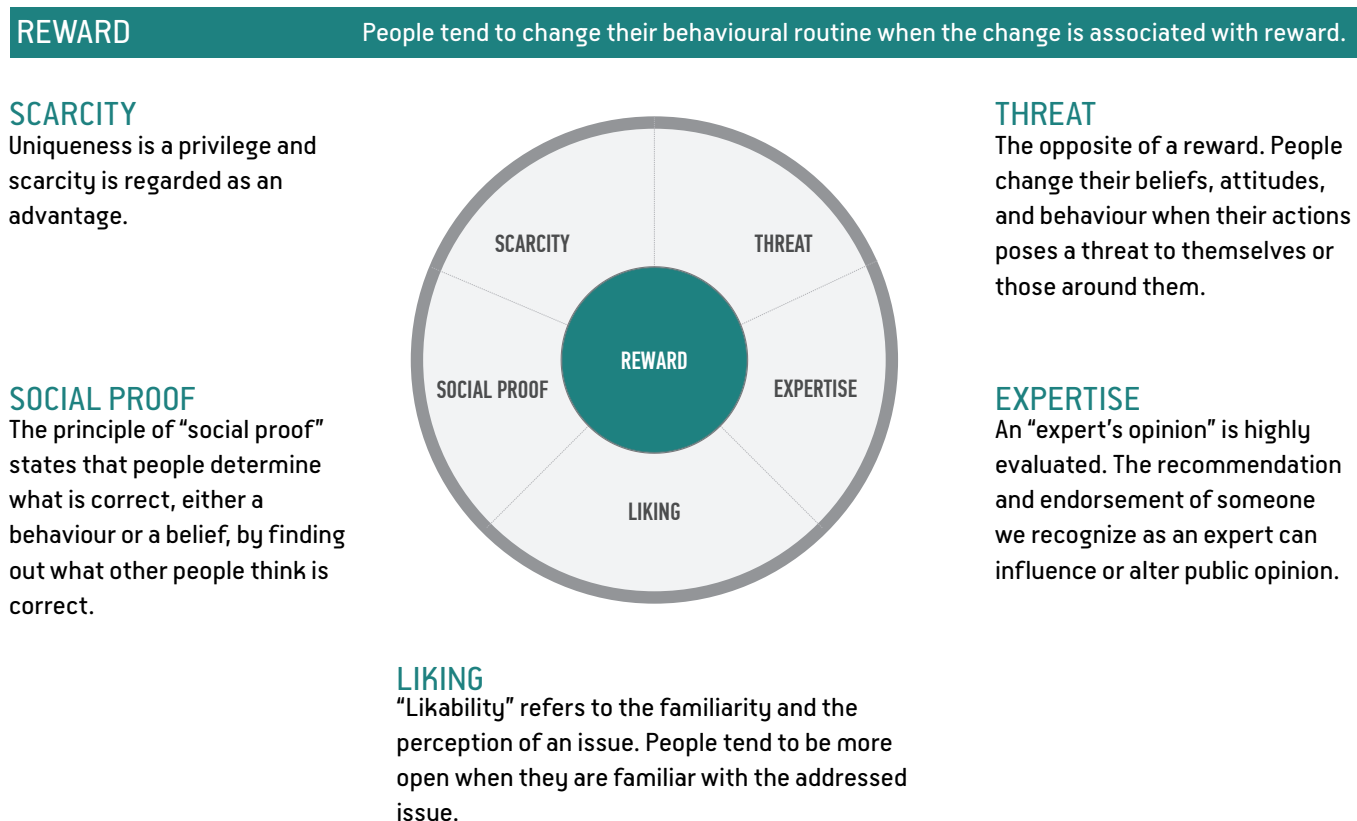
REWARD

People tend to change their behavioural routine when the change is associated with reward.

SCARCITY
Uniqueness is a privilege and scarcity is regarded as an advantage.

SOCIAL PROOF
The principle of "social proof" states that people determine what is correct, either a behaviour or a belief, by finding out what other people think is correct.

SCARCITY

THREAT

REWARD

SOCIAL PROOF

EXPERTISE

LIKING

THREAT
The opposite of a reward. People change their beliefs, attitudes, and behaviour when their actions poses a threat to themselves or those around them.

EXPERTISE
An "expert's opinion" is highly evaluated. The recommendation and endorsement of someone we recognize as an expert can influence or alter public opinion.

LIKING
"Likability" refers to the familiarity and the perception of an issue. People tend to be more open when they are familiar with the addressed issue.